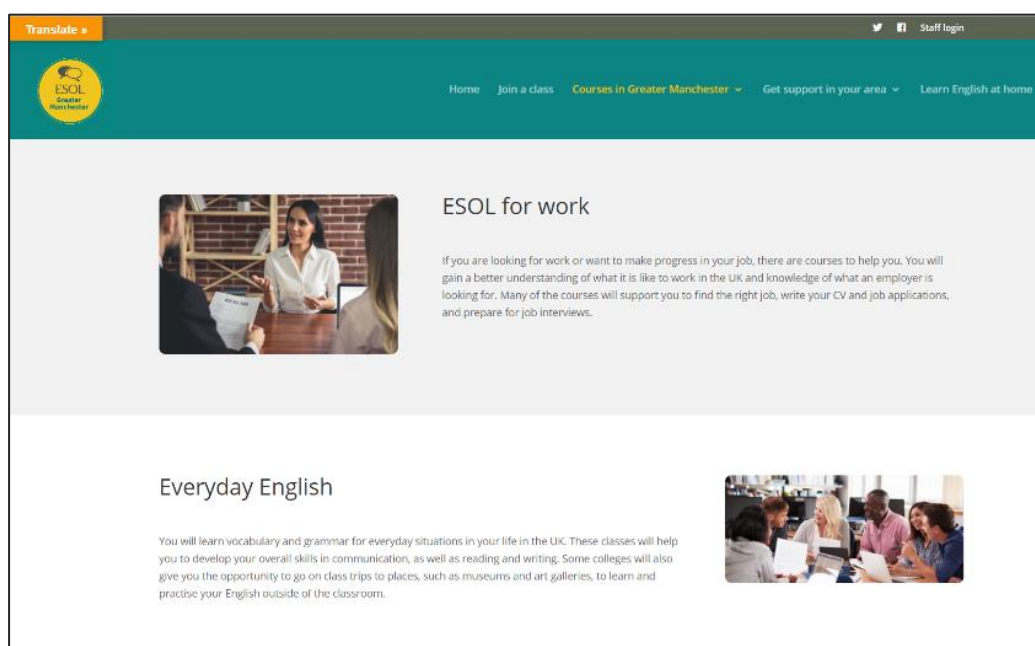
Translate »

Staff login

ESOL Greater Manchester

Home Join a class Courses in Greater Manchester Get support in your area Learn English at home

ESOL for work

If you are looking for work or want to make progress in your job, there are courses to help you. You will gain a better understanding of what it is like to work in the UK and knowledge of what an employer is looking for. Many of the courses will support you to find the right job, write your CV and job applications, and prepare for job interviews.

Everyday English

You will learn vocabulary and grammar for everyday situations in your life in the UK. These classes will help you to develop your overall skills in communication, as well as reading and writing. Some colleges will also give you the opportunity to go on class trips to places, such as museums and art galleries, to learn and practise your English outside of the classroom.